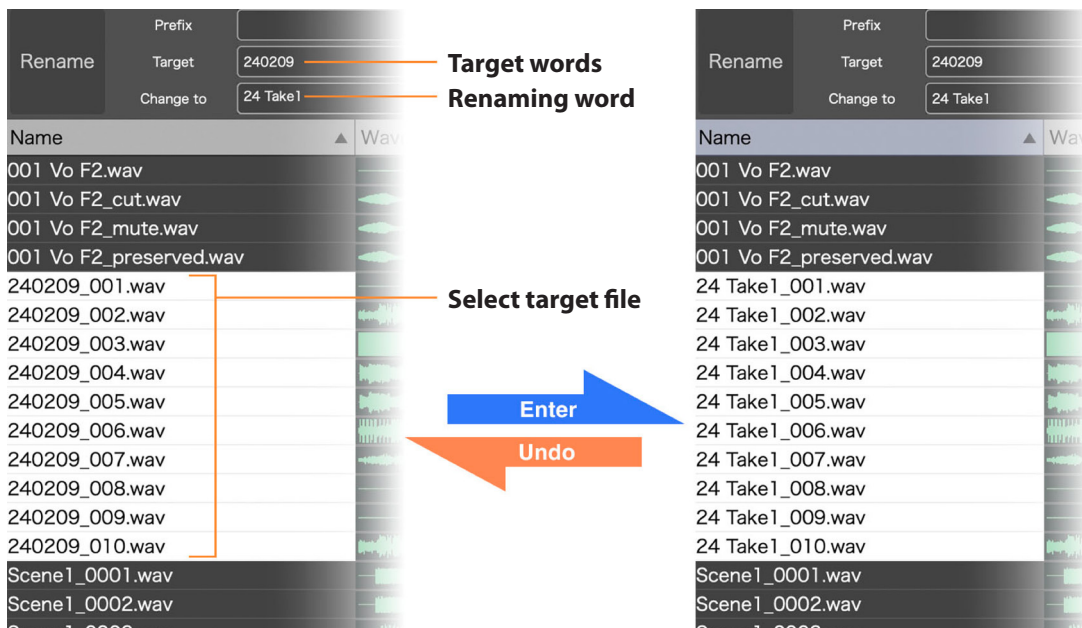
Rename
Prefix
Target 240209
Change to 24 Take1

Target words
Renaming word

Name
Wav

001 Vo F2.wav
001 Vo F2_cut.wav
001 Vo F2_mute.wav
001 Vo F2_preserved.wav
240209_001.wav
240209_002.wav
240209_003.wav
240209_004.wav
240209_005.wav
240209_006.wav
240209_007.wav
240209_008.wav
240209_009.wav
240209_010.wav
Scene1_0001.wav
Scene1_0002.wav

Select target file

Enter
Undo

Rename
Prefix
Target 240209
Change to 24 Take1

Name
Wa

001 Vo F2.wav
001 Vo F2_cut.wav
001 Vo F2_mute.wav
001 Vo F2_preserved.wav
24 Take1_001.wav
24 Take1_002.wav
24 Take1_003.wav
24 Take1_004.wav
24 Take1_005.wav
24 Take1_006.wav
24 Take1_007.wav
24 Take1_008.wav
24 Take1_009.wav
24 Take1_010.wav
Scene1_0001.wav
Scene1_0002.wav